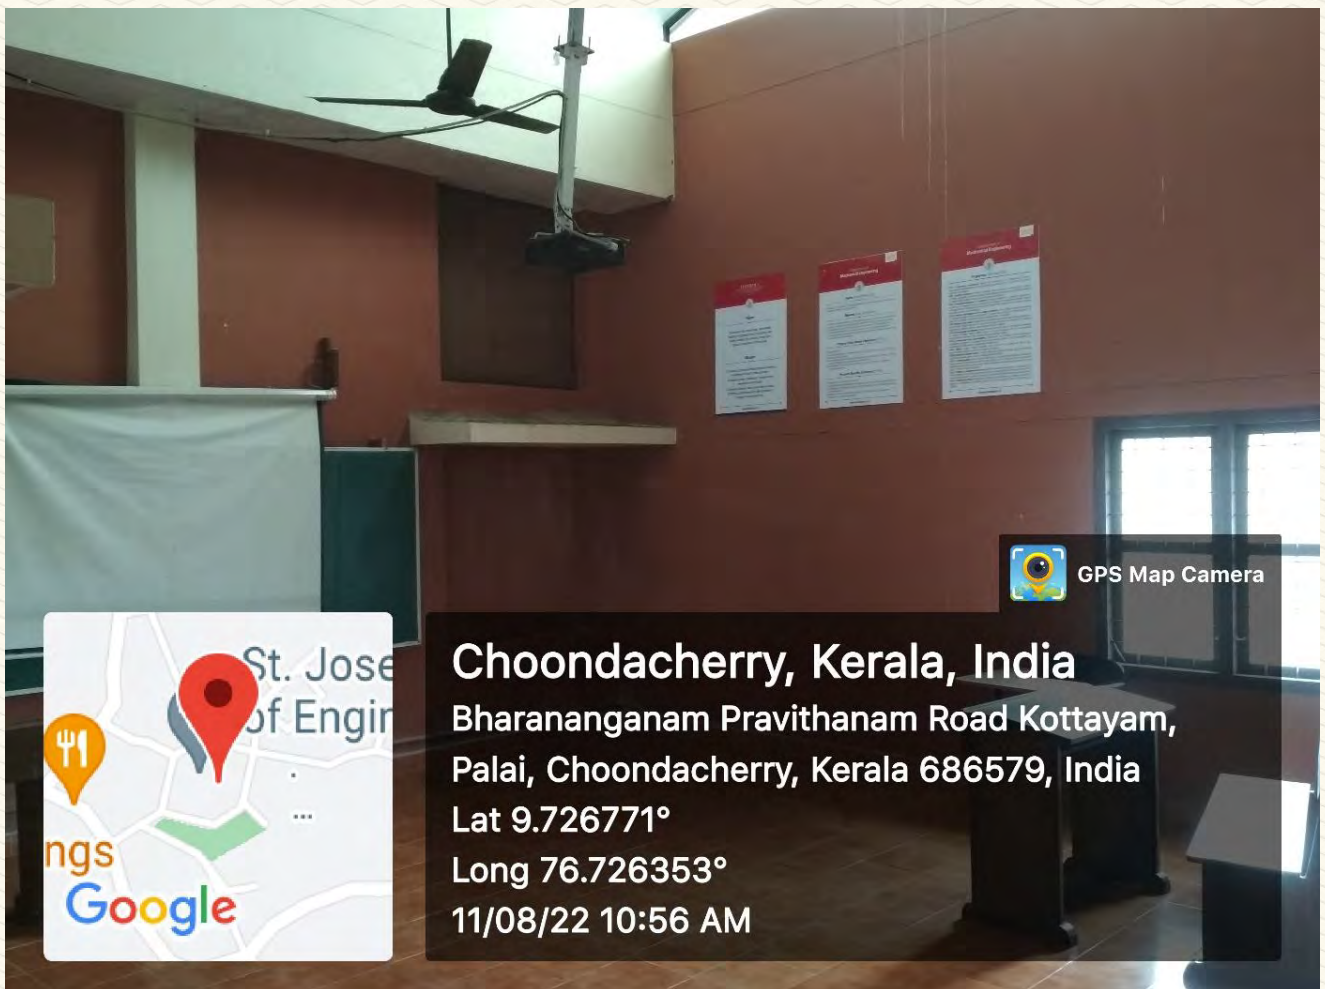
GPS Map Camera

St. Jose
of Engin
ngs
Google

Choondacherry, Kerala, India
Bharananganam Pravithanam Road Kottayam, Palai, Choondacherry, Kerala 686579, India
Lat 9.726771°
Long 76.726353°
11/08/22 10:56 AM